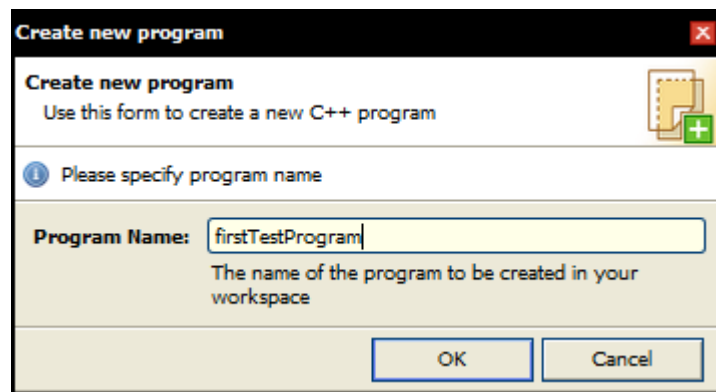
Create new program

Create new program
Use this form to create a new C++ program

Please specify program name

Program Name: firstTestProgram
The name of the program to be created in your workspace

OK Cancel